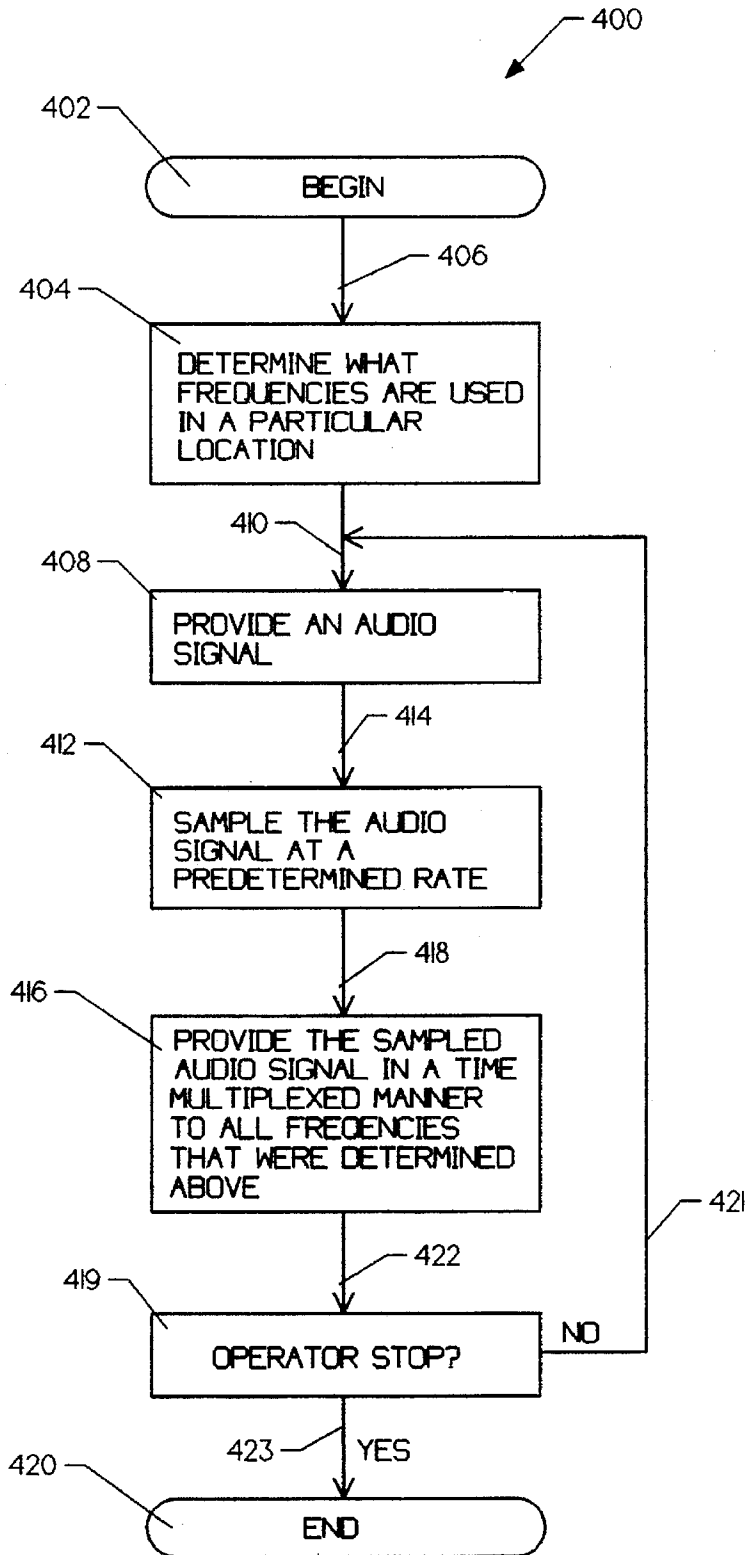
400

402

BEGIN

406

404

DETERMINE WHAT FREQUENCIES ARE USED IN A PARTICULAR LOCATION

410

408

PROVIDE AN AUDIO SIGNAL

414

412

SAMPLE THE AUDIO SIGNAL AT A PREDETERMINED RATE

418

416

PROVIDE THE SAMPLED AUDIO SIGNAL IN A TIME MULTIPLEXED MANNER TO ALL FREQENCIES THAT WERE DETERMINED ABOVE

421

422

419

OPERATOR STOP?

NO

423

YES

420

END